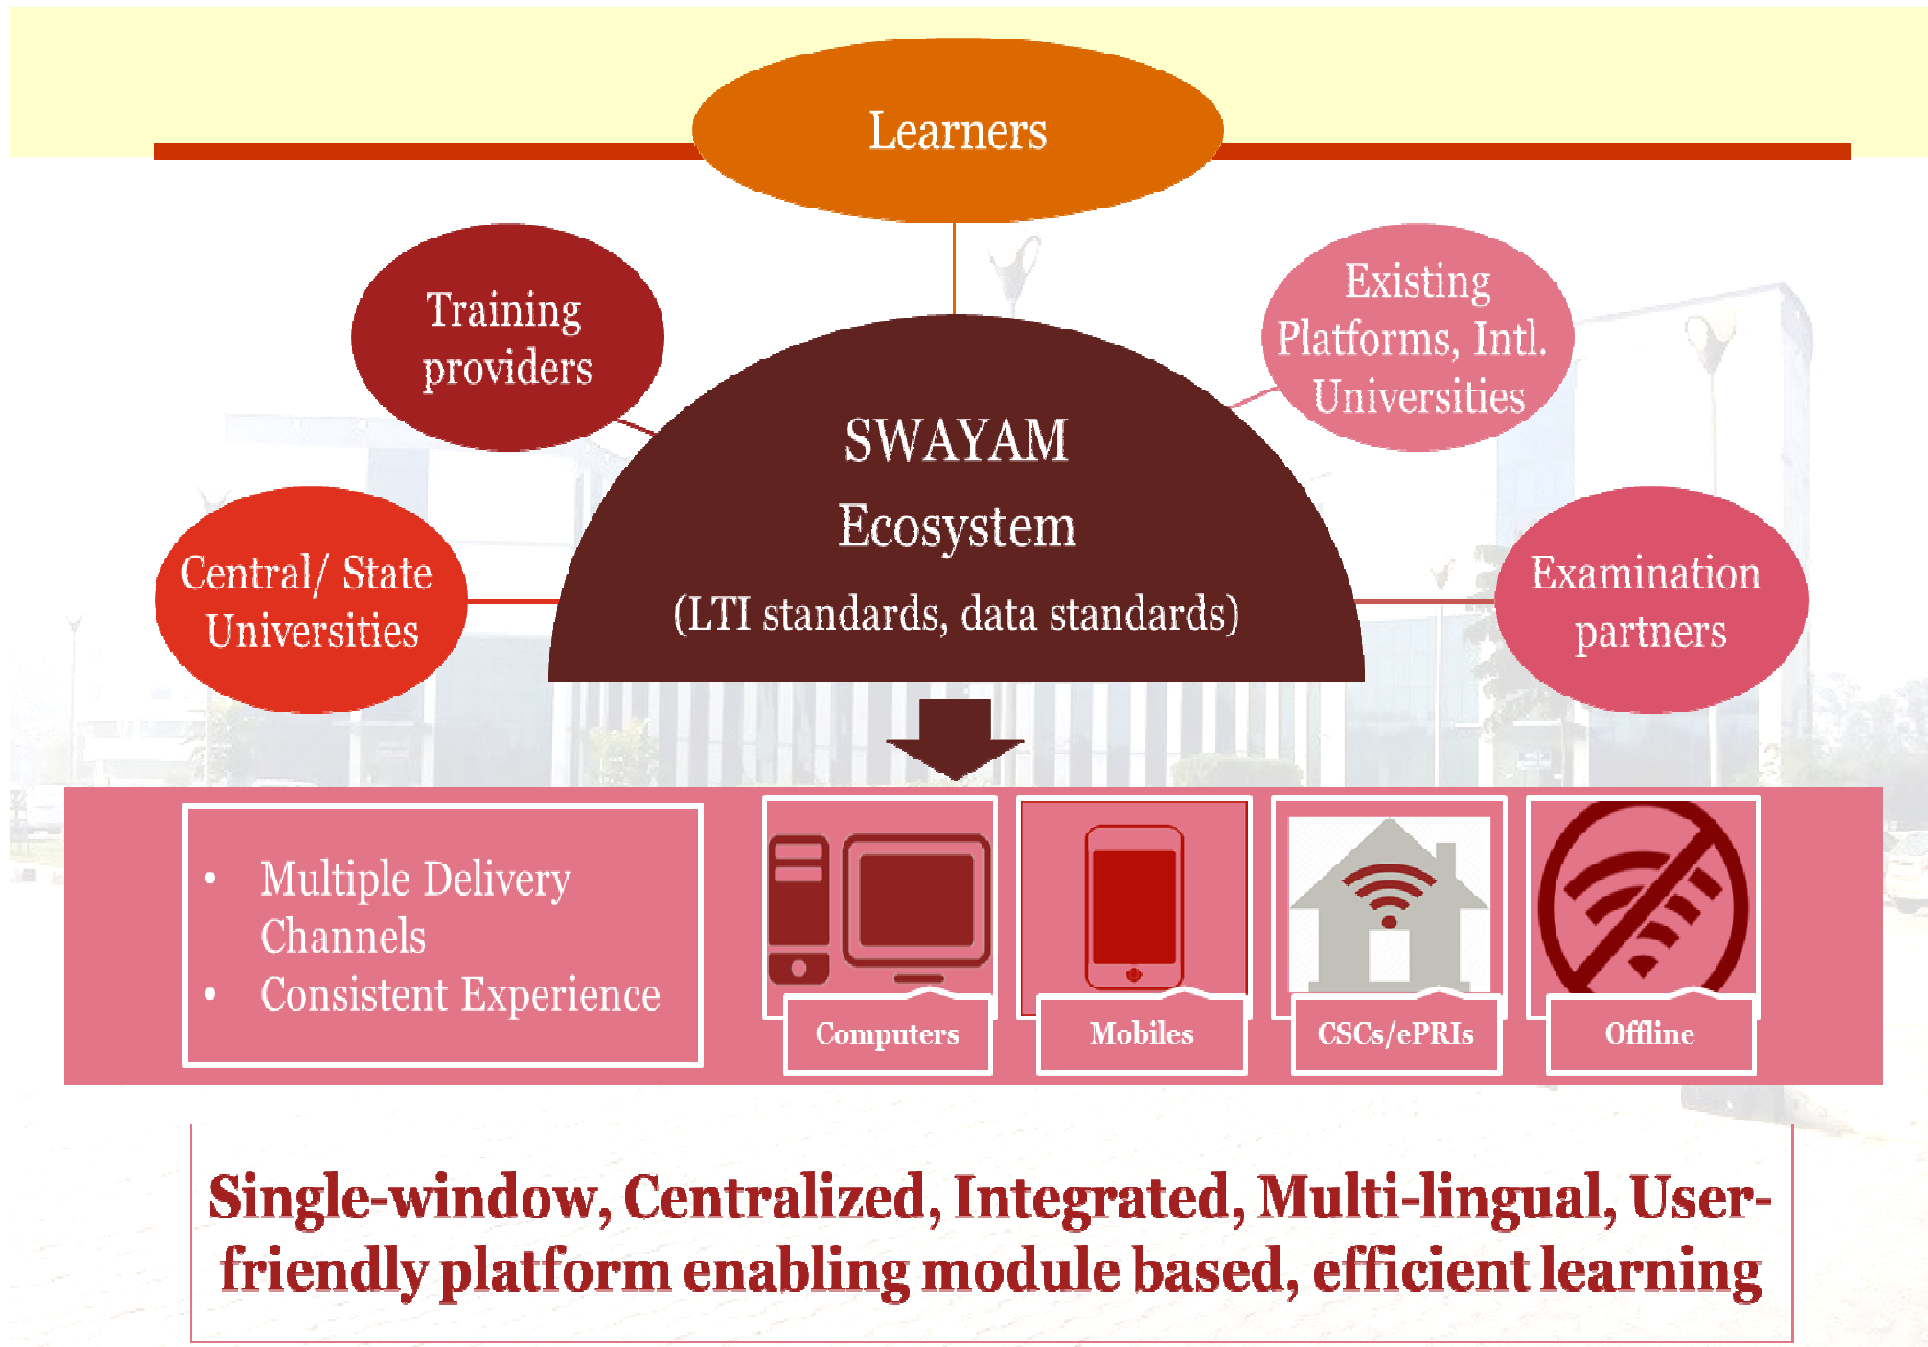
Learners

Training providers

Existing Platforms, Intl. Universities

SWAYAM

Ecosystem

(LTI standards, data standards)

Central/ State Universities

Examination partners

- Multiple Delivery Channels
- Consistent Experience

Computers

Mobiles

CSCs/ePRIs

Offline

Single-window, Centralized, Integrated, Multi-lingual, User-friendly platform enabling module based, efficient learning